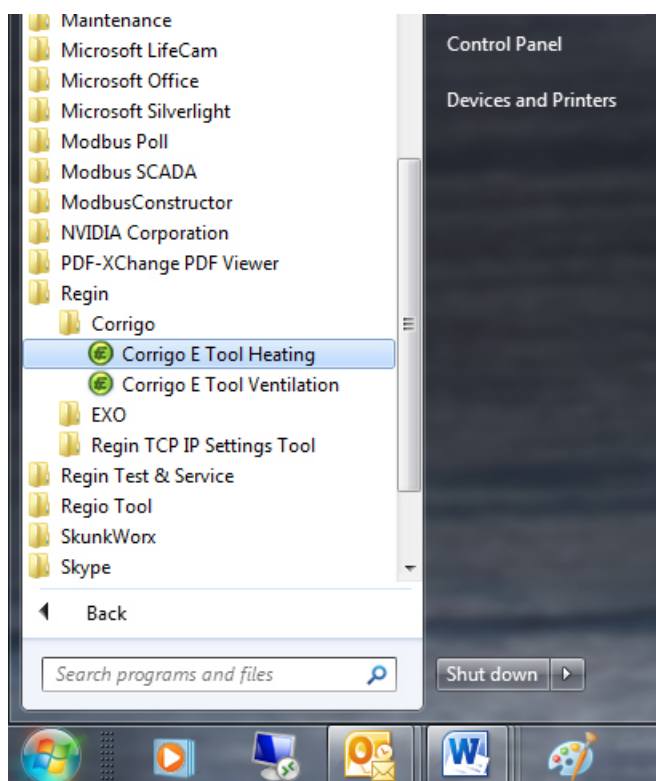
Maintenance
Microsoft LifeCam
Microsoft Office
Microsoft Silverlight
Modbus Poll
Modbus SCADA
ModbusConstructor
NVIDIA Corporation
PDF-XChange PDF Viewer
Regin
Corrigo
Corrigo E Tool Heating
Corrigo E Tool Ventilation
EXO
Regin TCP IP Settings Tool
Regin Test & Service
Regio Tool
SkunkWorx
Skype

Back

Search programs and files

Control Panel

Devices and Printers

Shut down